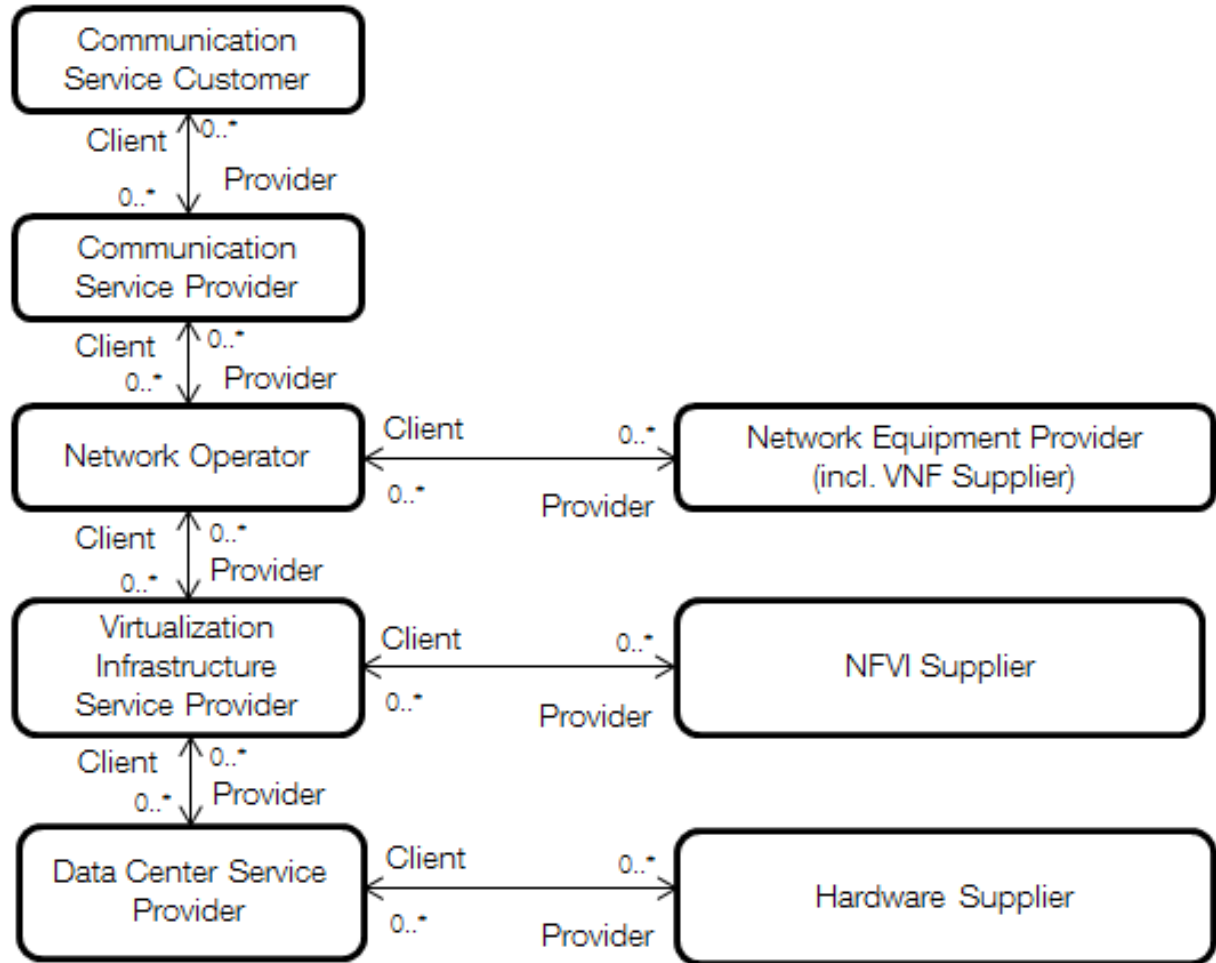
Communication Service Customer

Client 0..*

0..* Provider

Communication Service Provider

Client 0..*

0..* Provider

Network Operator

Client 0..*

0..* Provider

Network Equipment Provider (incl. VNF Supplier)

Client 0..*

0..* Provider

Virtualization Infrastructure Service Provider

Client 0..*

0..* Provider

NFVI Supplier

Client 0..*

0..* Provider

Data Center Service Provider

Client 0..*

0..* Provider

Hardware Supplier